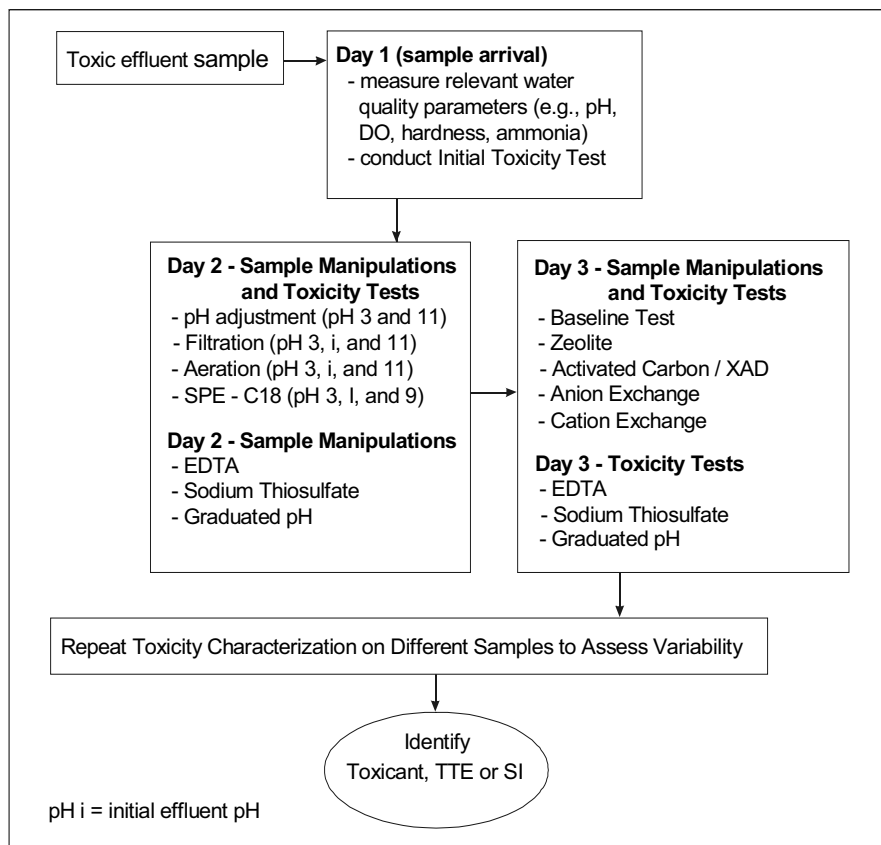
Toxic effluent sample

Day 1 (sample arrival)
- measure relevant water quality parameters (e.g., pH, DO, hardness, ammonia)
- conduct Initial Toxicity Test

Day 2 - Sample Manipulations and Toxicity Tests
- pH adjustment (pH 3 and 11)
- Filtration (pH 3, i, and 11)
- Aeration (pH 3, i, and 11)
- SPE - C18 (pH 3, I, and 9)

Day 2 - Sample Manipulations
- EDTA
- Sodium Thiosulfate
- Graduated pH

Day 3 - Sample Manipulations and Toxicity Tests
- Baseline Test
- Zeolite
- Activated Carbon / XAD
- Anion Exchange
- Cation Exchange

Day 3 - Toxicity Tests
- EDTA
- Sodium Thiosulfate
- Graduated pH

Repeat Toxicity Characterization on Different Samples to Assess Variability

Identify Toxicant, TTE or SI

pH i = initial effluent pH